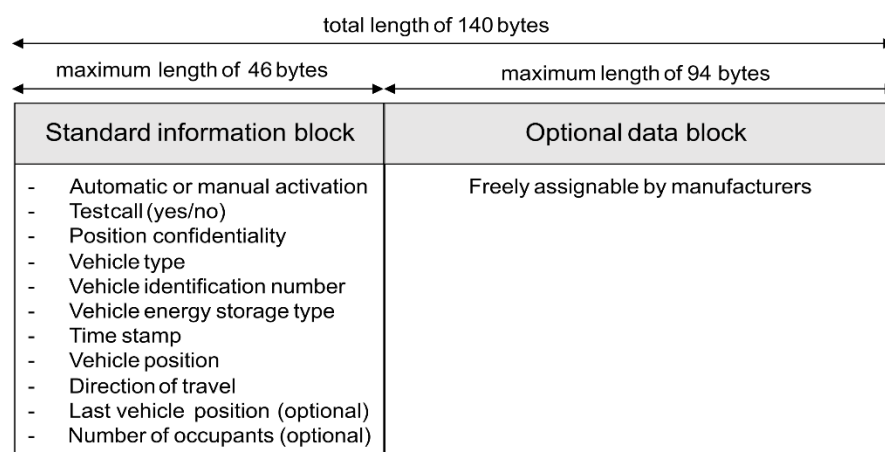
total length of 140 bytes

maximum length of 46 bytes

maximum length of 94 bytes

| Standard information block | Optional data block |
|---|---|
| - Automatic or manual activation<br>- Testcall (yes/no)<br>- Position confidentiality<br>- Vehicle type<br>- Vehicle identification number<br>- Vehicle energy storage type<br>- Time stamp<br>- Vehicle position<br>- Direction of travel<br>- Last vehicle position (optional)<br>- Number of occupants (optional) | Freely assignable by manufacturers |